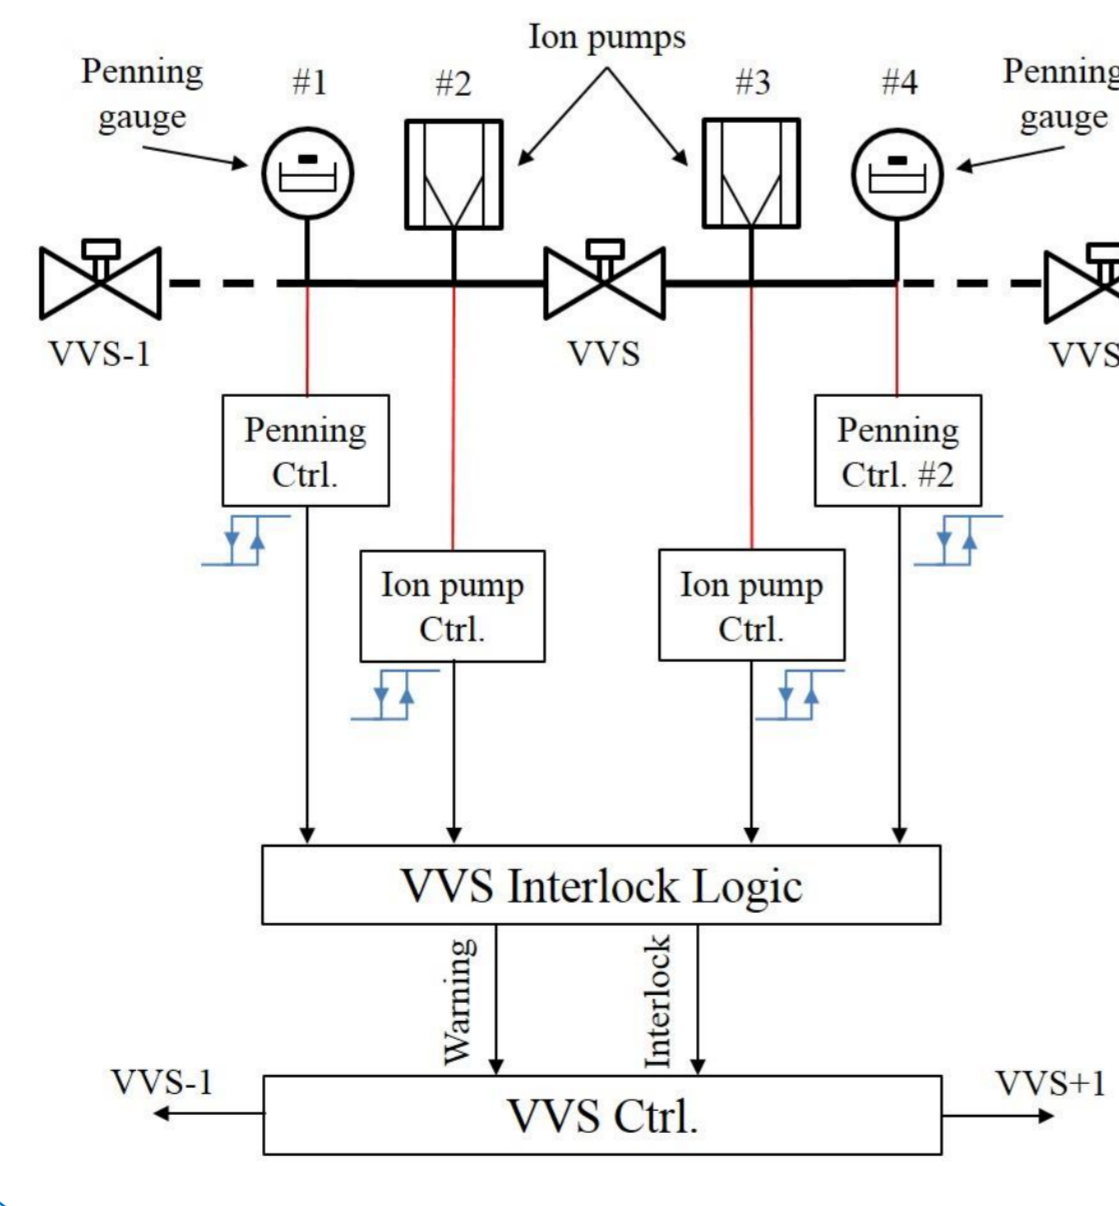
Ion pumps

Penning gauge

#1

#2

#3

#4

Penning gauge

VVS-1

VVS

VVS

Penning Ctrl.

Ion pump Ctrl.

Ion pump Ctrl.

Penning Ctrl. #2

VVS Interlock Logic

Warning

Interlock

VVS-1

VVS Ctrl.

VVS+1